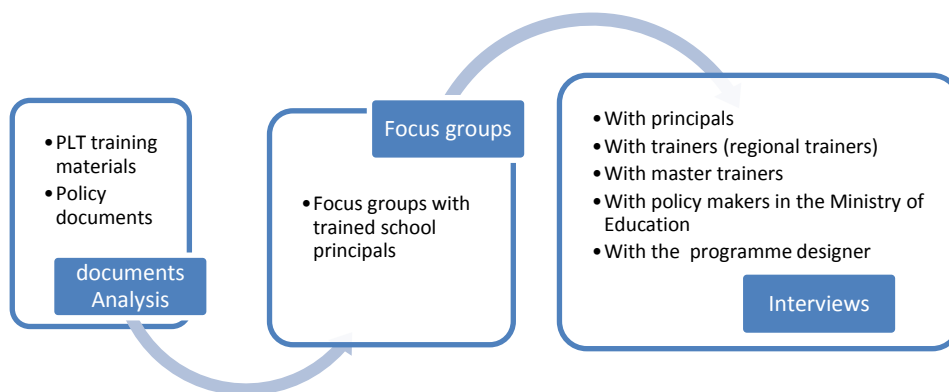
• PLT training materials
• Policy documents

documents Analysis

Focus groups

• Focus groups with trained school principals

• With principals
• With trainers (regional trainers)
• With master trainers
• With policy makers in the Ministry of Education
• With the  programme designer

Interviews